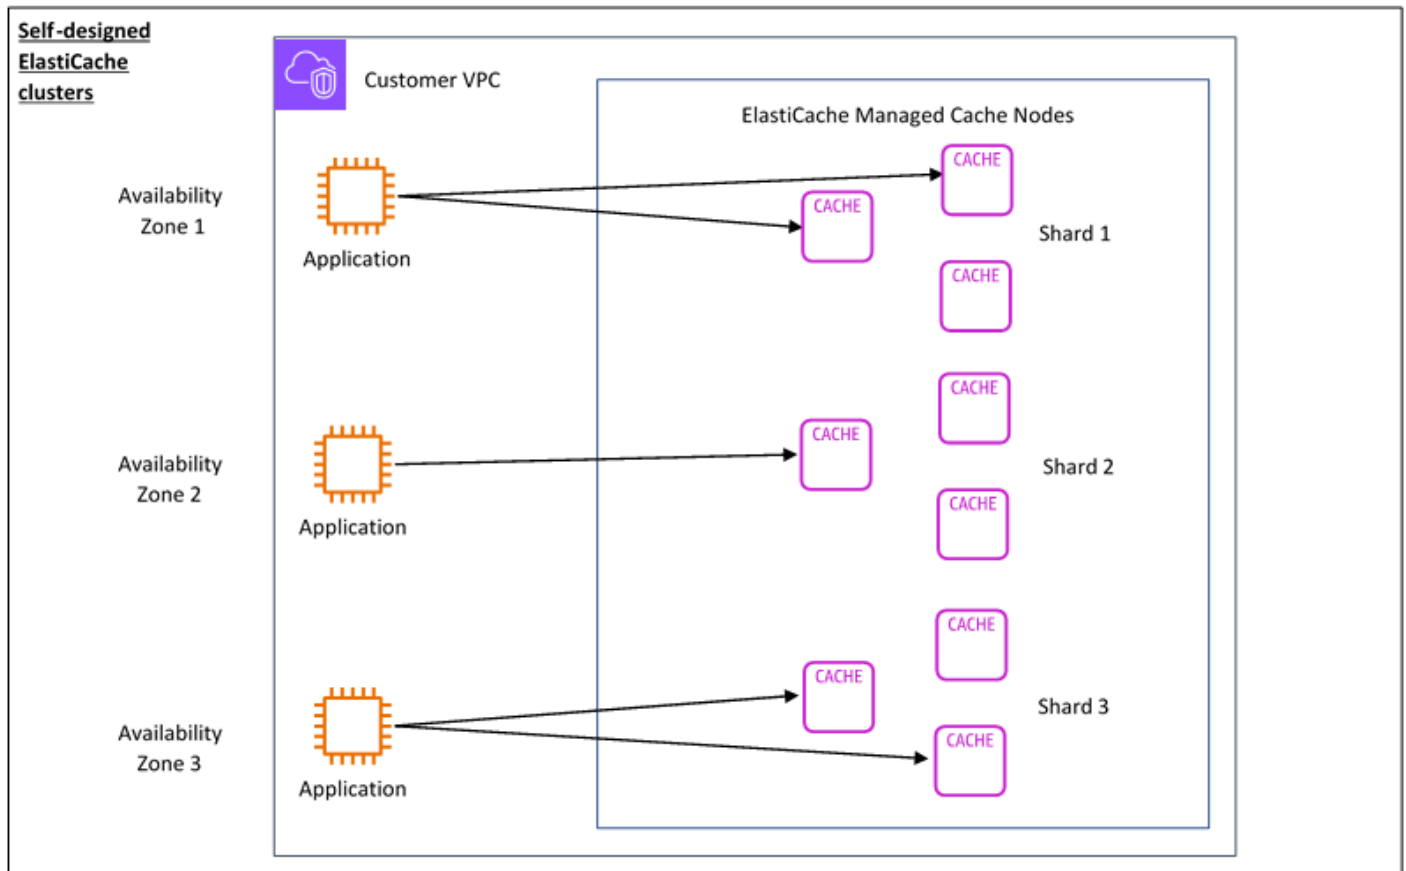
Self-designed ElastiCache clusters

Customer VPC

ElastiCache Managed Cache Nodes

Availability Zone 1

Application

CACHE

CACHE

Shard 1

CACHE

Availability Zone 2

Application

CACHE

CACHE

Shard 2

CACHE

Availability Zone 3

Application

CACHE

CACHE

Shard 3

CACHE